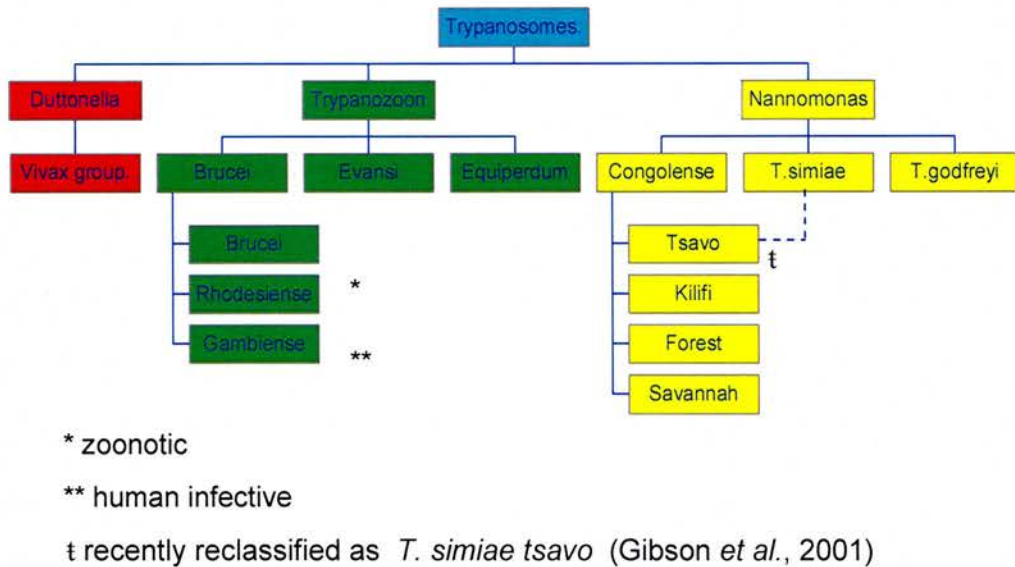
Trypanosomes.

Duttonella

Vivax group.

Trypanozoon

Brucei

Evansi

Equiperdum

Brucei

Rhodesiense *

Gambiense **

Nannomonas

Congolense

T.simiae

T.godfreyi

Tsavo ŧ

Kilifi

Forest

Savannah

* zoonotic

** human infective

ŧ recently reclassified as *T. simiae tsavo* (Gibson *et al.*, 2001)